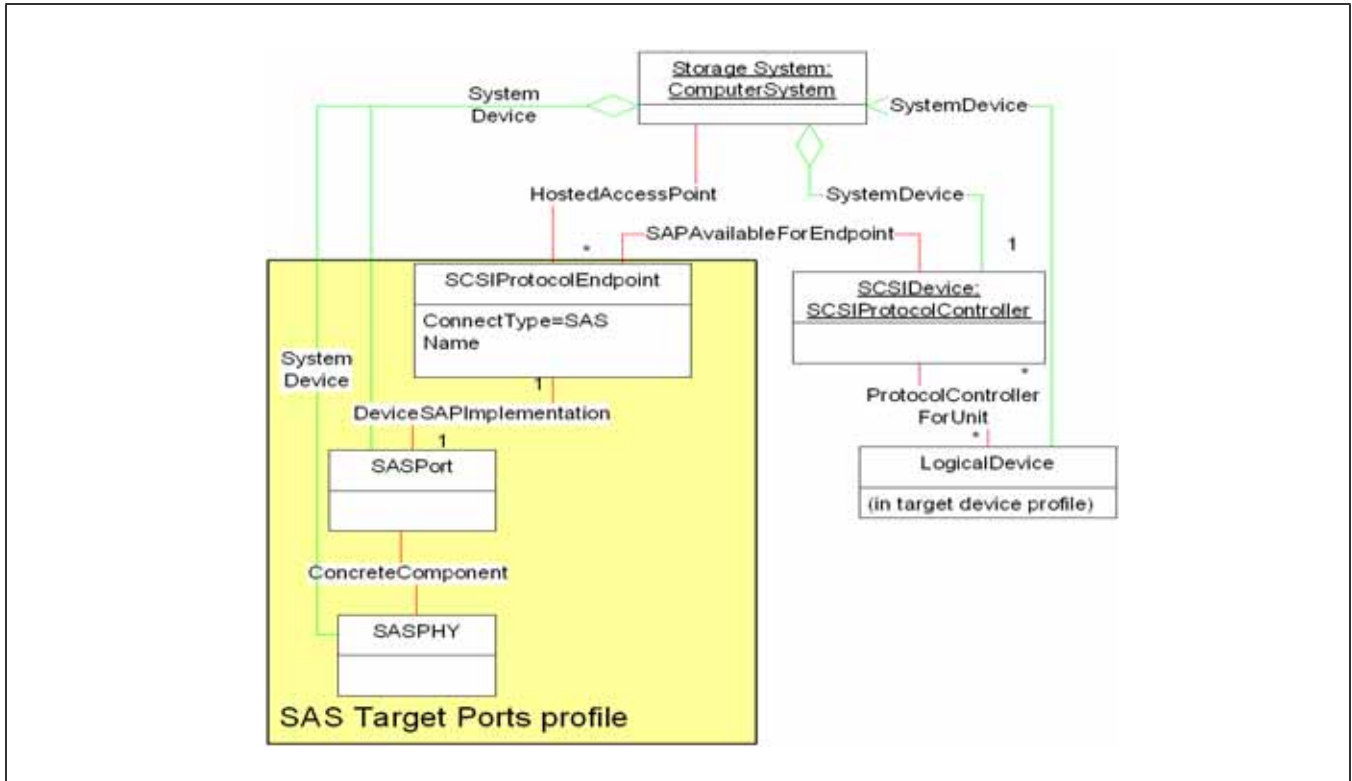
Storage System: ComputerSystem

System Device

SystemDevice

HostedAccessPoint

SystemDevice

*

SAPAvailableForEndpoint

1

SCSIProtocolEndpoint

ConnectType=SAS
Name

SCSIDevice: SCSIProtocolController

System Device

1

*

DeviceSAPImplementation

ProtocolController ForUnit

1

*

SASPort

LogicalDevice

(in target device profile)

ConcreteComponent

SASPHY

SAS Target Ports profile